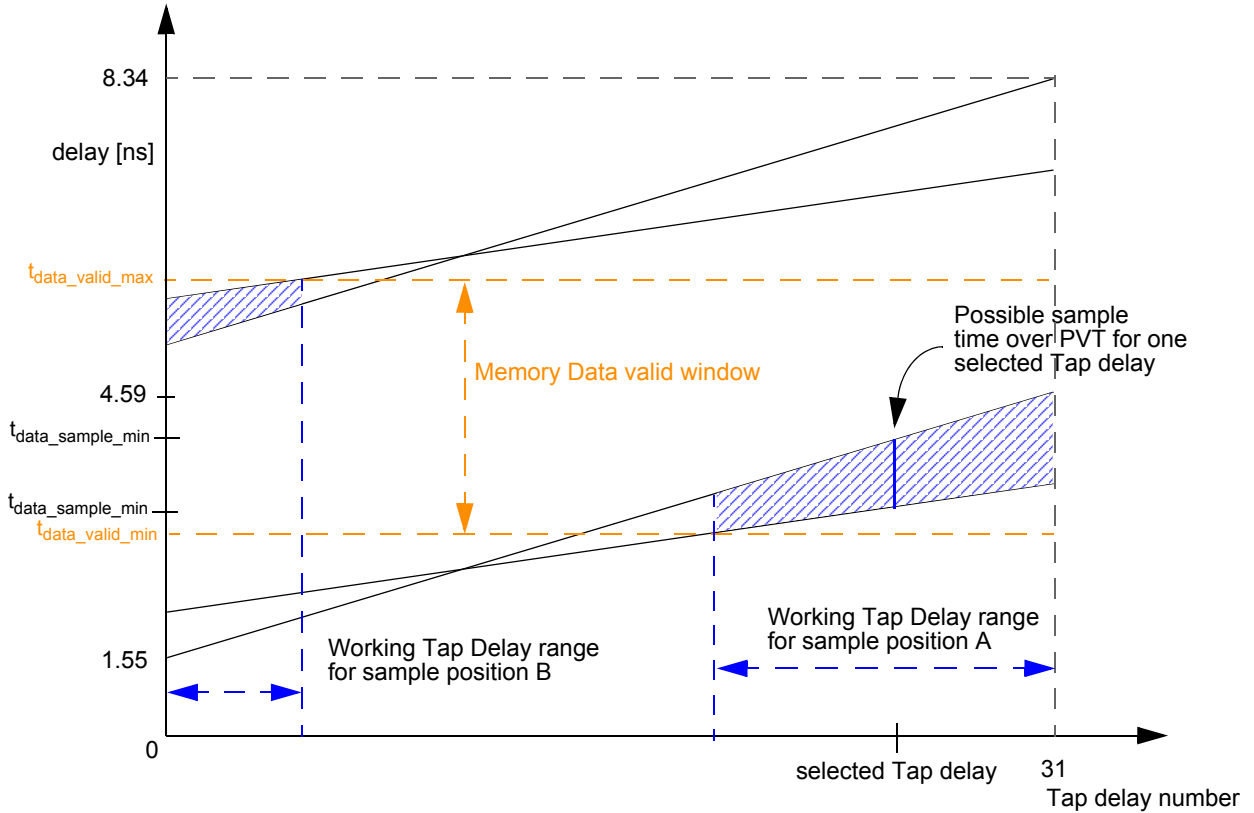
8.34

delay [ns]

$t_{data\_valid\_max}$

Possible sample time over PVT for one selected Tap delay

Memory Data valid window

4.59

$t_{data\_sample\_min}$

$t_{data\_sample\_min}$

$t_{data\_valid\_min}$

Working Tap Delay range for sample position A

Working Tap Delay range for sample position B

1.55

0

selected Tap delay

31

Tap delay number